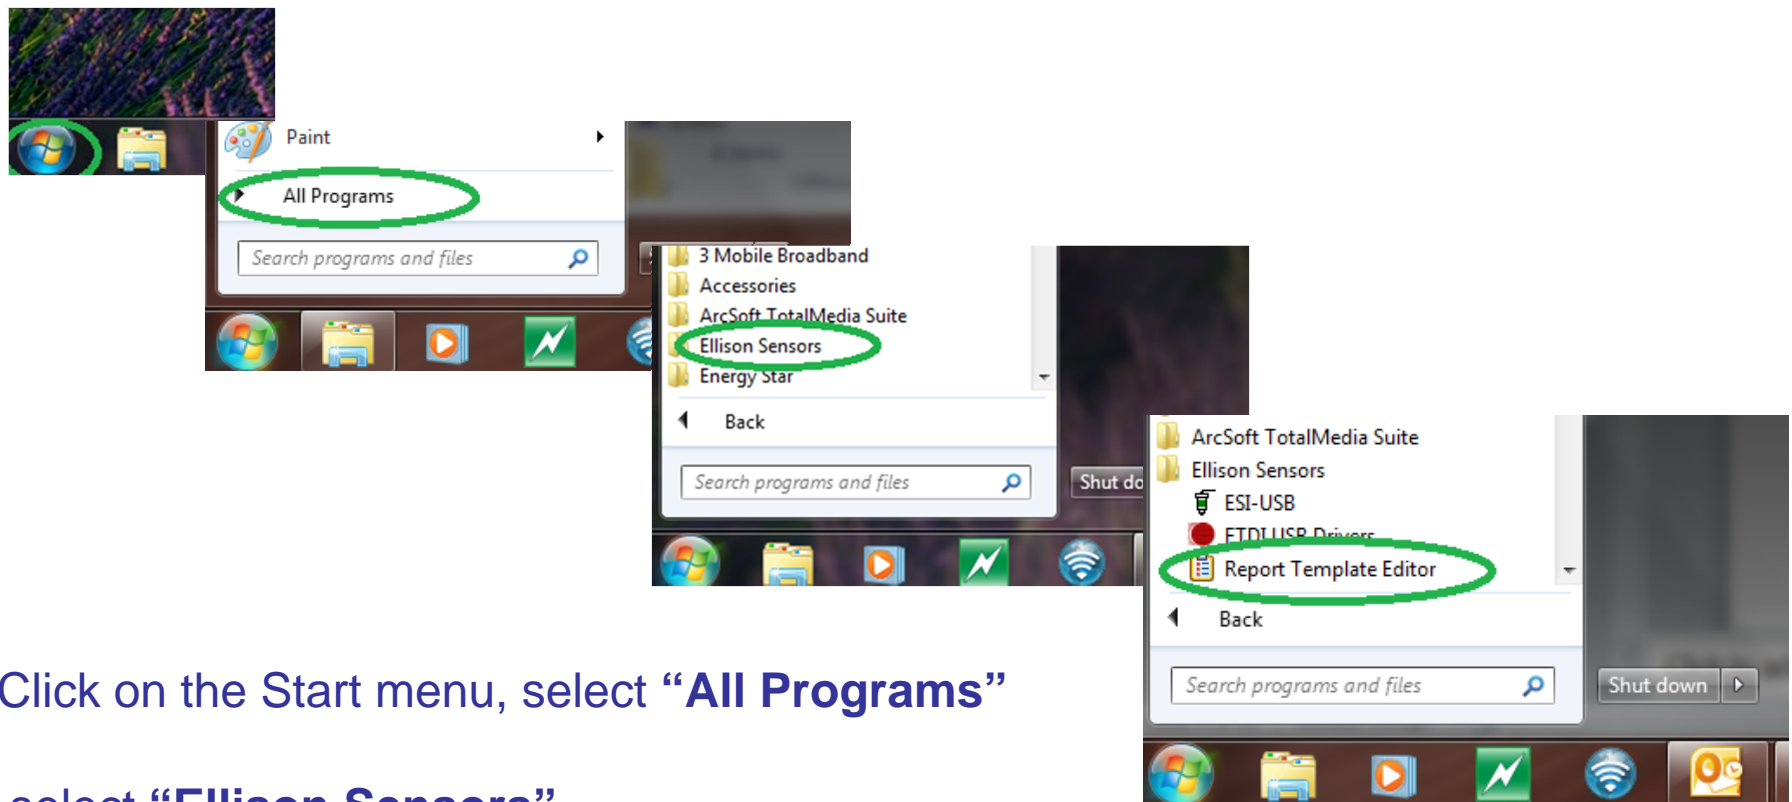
Paint

All Programs

Search programs and files

3 Mobile Broadband
Accessories
ArcSoft TotalMedia Suite
Ellison Sensors
Energy Star

Back

Search programs and files

Shut do

ArcSoft TotalMedia Suite
Ellison Sensors
ESI-USB
FTDI USB Drivers
Report Template Editor

Back

Search programs and files

Shut down

Click on the Start menu, select **“All Programs”**

select **“Ellison Sensors”**